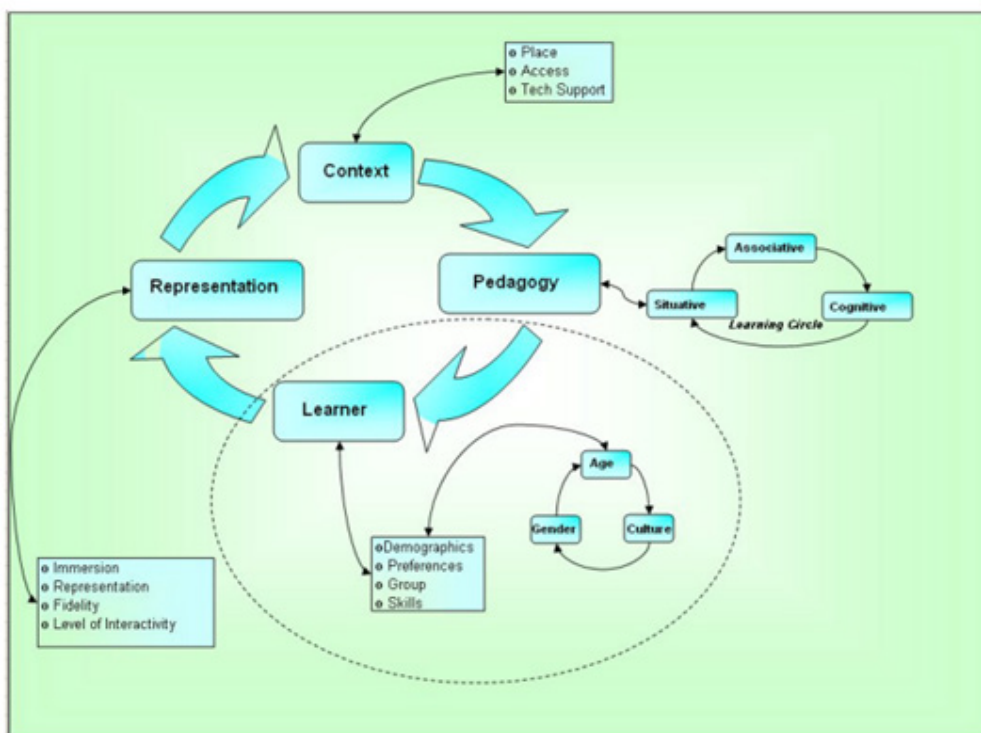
o Place
o Access
o Tech Support

Context

Representation

Pedagogy

Associative

Situative

Cognitive

Learning Circle

Learner

Age

Gender

Culture

oDemographics
o Preferences
o Group
o Skills

o Immersion
o Representation
o Fidelity
o Level of Interactivity